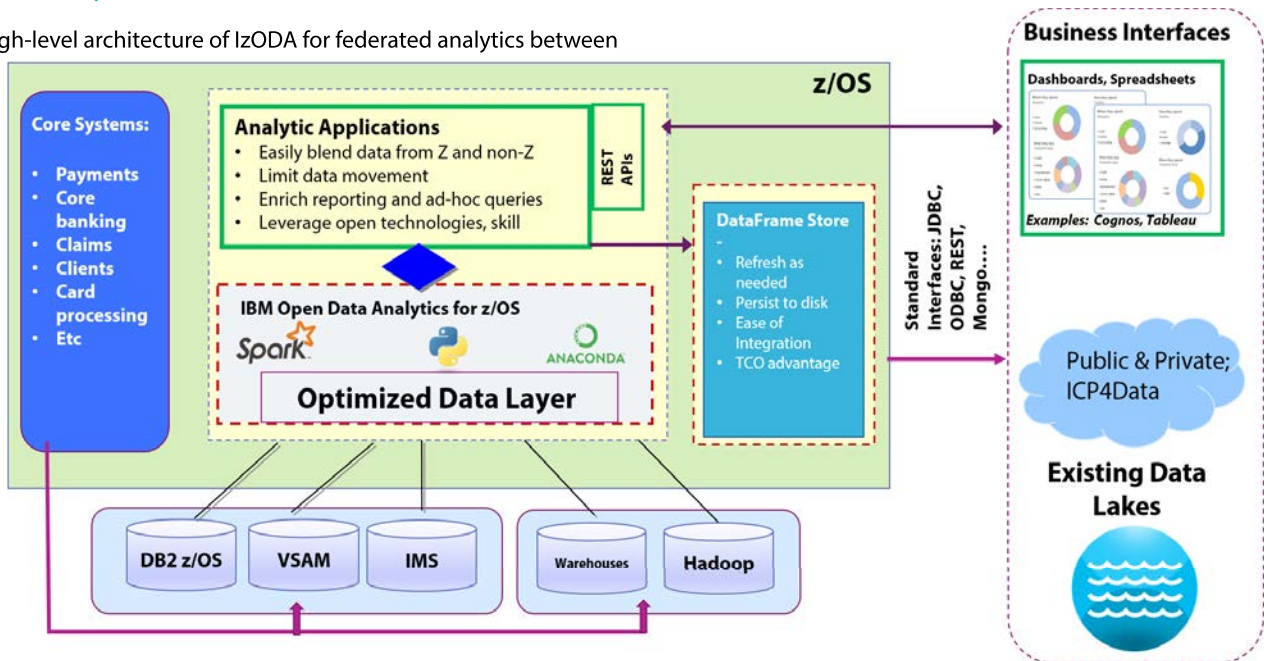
gh-level architecture of IzODA for federated analytics between

z/OS

Core Systems:
- Payments
- Core banking
- Claims
- Clients
- Card processing
- Etc

Analytic Applications
- Easily blend data from Z and non-Z
- Limit data movement
- Enrich reporting and ad-hoc queries
- Leverage open technologies, skill

REST APIs

IBM Open Data Analytics for z/OS
Spark
ANACONDA
Optimized Data Layer

DataFrame Store
-
- Refresh as needed
- Persist to disk
- Ease of Integration
- TCO advantage

Standard Interfaces: JDBC, ODBC, REST, Mongo....

DB2 z/OS
VSAM
IMS
Warehouses
Hadoop

Business Interfaces
Dashboards, Spreadsheets
Examples: Cognos, Tableau

Public & Private; ICP4Data

Existing Data Lakes